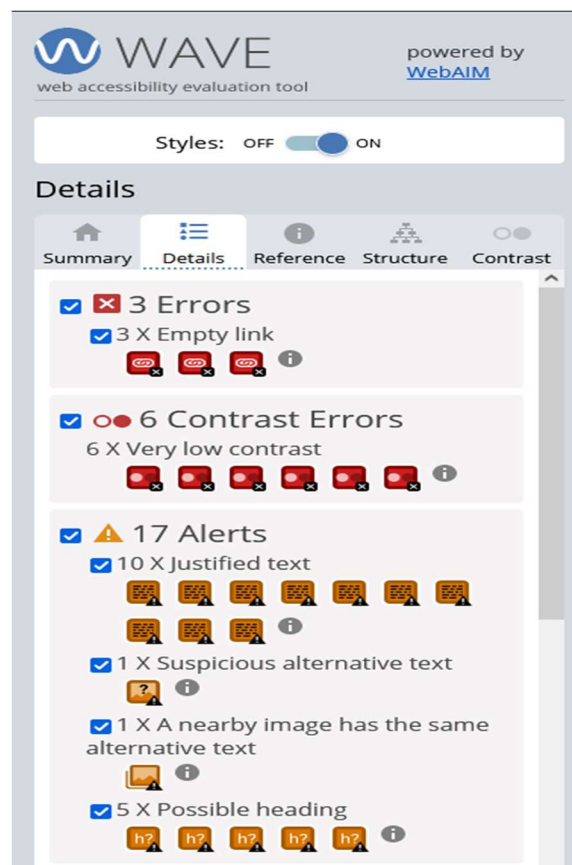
WAVE
web accessibility evaluation tool

powered by
WebAIM

Styles: OFF ON

Details

Summary Details Reference Structure Contrast

3 Errors
3 X Empty link

6 Contrast Errors
6 X Very low contrast

17 Alerts
10 X Justified text

1 X Suspicious alternative text
?

1 X A nearby image has the same alternative text

5 X Possible heading
h? h? h? h? h?